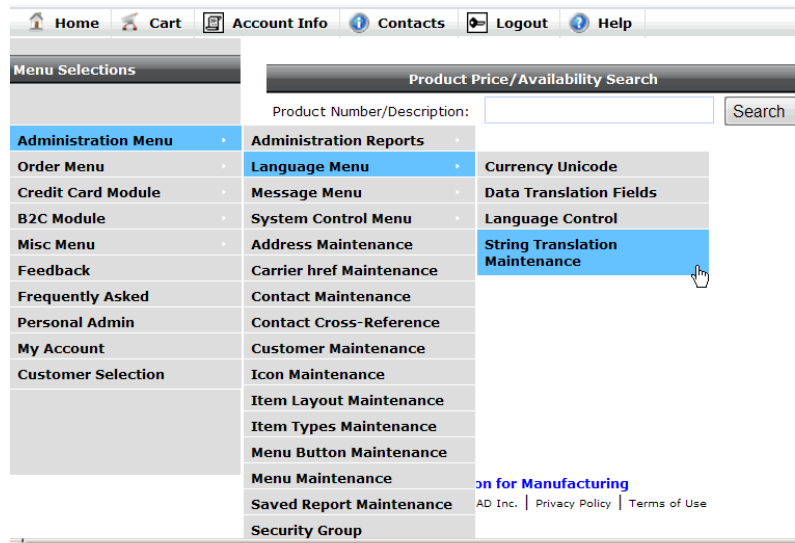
Home Cart Account Info Contacts Logout Help

Menu Selections

Product Price/Availability Search

Product Number/Description: Search

Administration Menu
Order Menu
Credit Card Module
B2C Module
Misc Menu
Feedback
Frequently Asked
Personal Admin
My Account
Customer Selection

Administration Reports
Language Menu
Message Menu
System Control Menu
Address Maintenance
Carrier href Maintenance
Contact Maintenance
Contact Cross-Reference
Customer Maintenance
Icon Maintenance
Item Layout Maintenance
Item Types Maintenance
Menu Button Maintenance
Menu Maintenance
Saved Report Maintenance
Security Group

Currency Unicode
Data Translation Fields
Language Control
String Translation Maintenance

on for Manufacturing
AD Inc. | Privacy Policy | Terms of Use